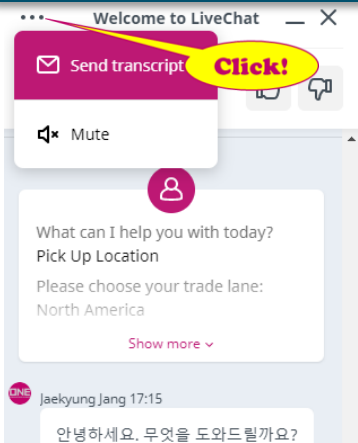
Welcome to LiveChat

Send transcript

Click!

Mute

What can I help you with today?
Pick Up Location

Please choose your trade lane:
North America

Show more

ONE

Jaekyung Jang 17:15

안녕하세요, 무엇을 도와드릴까요?